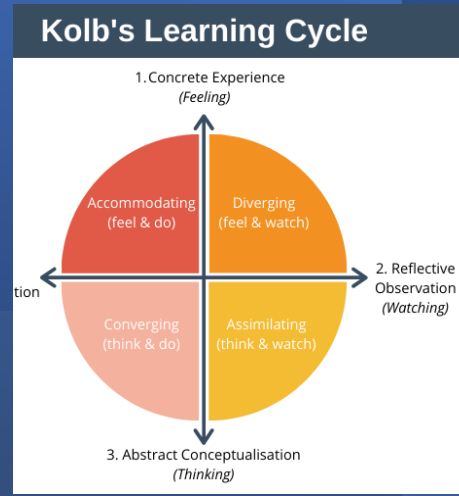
Kolb's Learning Cycle

1. Concrete Experience
(Feeling)

Accommodating
(feel & do)

Diverging
(feel & watch)

tion

2. Reflective Observation
(Watching)

Converging
(think & do)

Assimilating
(think & watch)

3. Abstract Conceptualisation
(Thinking)